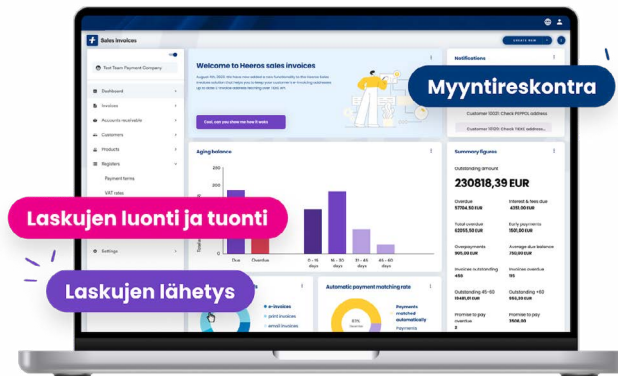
Sales invoices

Test Team Payment Company

Dashboard

Invoices

Accounts receivable

Customers

Products

Registers

Payment terms

VAT rates

Settings

Welcome to Heeros sales invoices

Cool, can you show me how it works

Aging balance

200

150

Due

Overdue

0 - 15 days

16 - 30 days

31 - 45 days

46 - 60 days

Automatic payment matching rate

Payments matched automatically

e-invoices

print invoices

email invoices

Notifications

Customer 12021: Check PEPPOL address

Customer 12020: Check PEPPOL address

Summary figures

Outstanding amount

230818,39 EUR

Overdue

Interest & fees due

Total overdue

Early payments

Overpayments

Average due balance

Invoices outstanding

Invoices overdue

Outstanding 45-60

Outstanding +60

Promise to pay

Myyntireskontra

Laskujen luonti ja tuonti

Laskujen lähetys